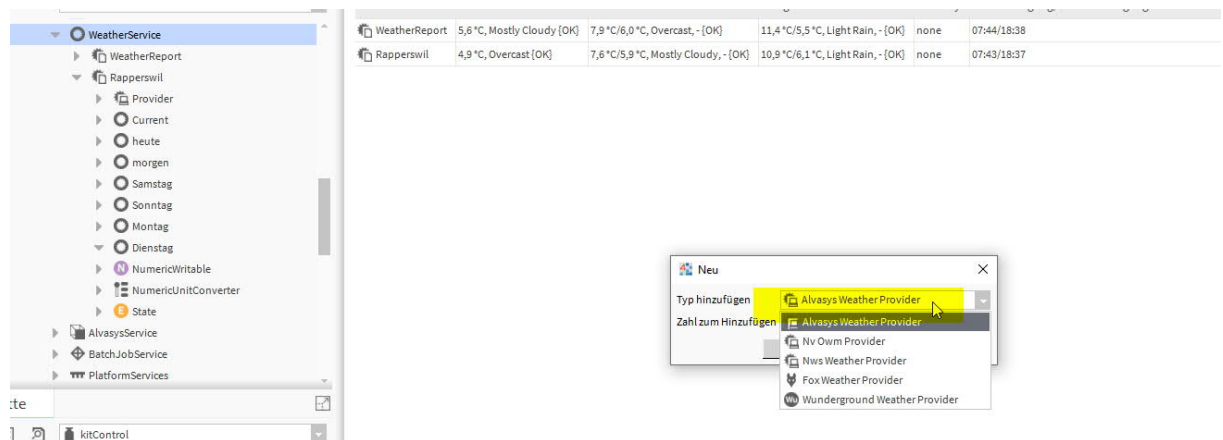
WeatherService
WeatherReport
Rapperswil
Provider
Current
heute
morgen
Samstag
Sonntag
Montag
Dienstag
NumericWritable
NumericUnitConverter
State
AlvasysService
BatchJobService
PlatformServices
:te
kitControl

| | | | | | |
|---|---|---|---|---|---|
| WeatherReport | 5,6 °C, Mostly Cloudy {OK} | 7,9 °C/6,0 °C, Overcast, - {OK} | 11,4 °C/5,5 °C, Light Rain, - {OK} | none | 07:44/18:38 |
| Rapperswil | 4,9 °C, Overcast {OK} | 7,6 °C/5,9 °C, Mostly Cloudy, - {OK} | 10,9 °C/6,1 °C, Light Rain, - {OK} | none | 07:43/18:37 |

Neu
Typ hinzufügen
Alvasys Weather Provider
Zahl zum Hinzufügen
Alvasys Weather Provider
Nv Owm Provider
Nws Weather Provider
Fox Weather Provider
Wunderground Weather Provider